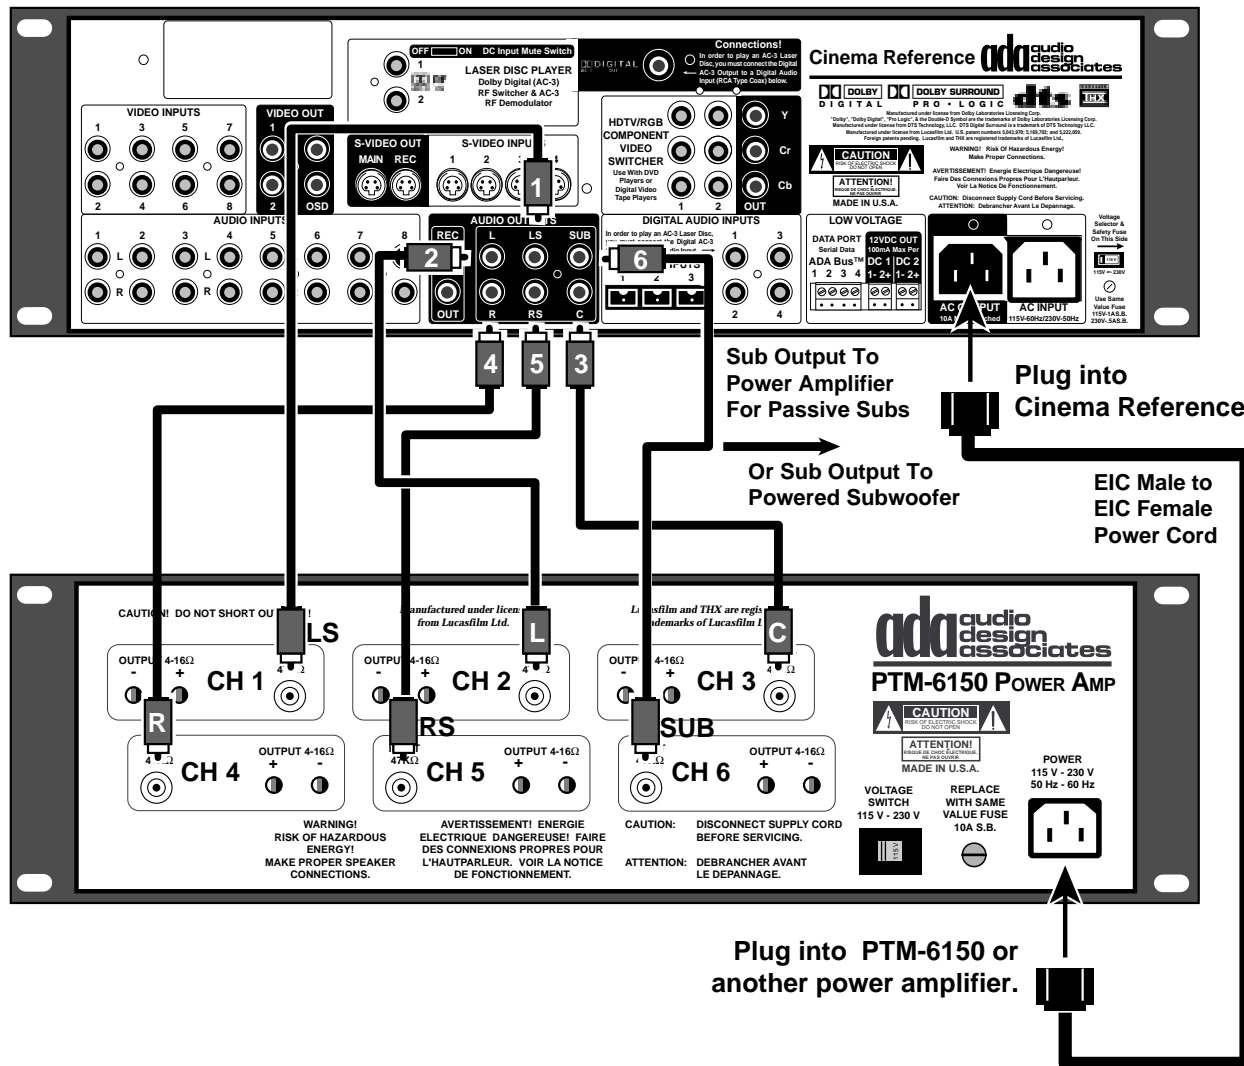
OFF ON DC Input Mute Switch
1
2
LASER DISC PLAYER
Dolby Digital (AC-3)
RF Switcher & AC-3
RF Demodulator
DIGITAL
Connections!
In order to play an AC-3 Laser Disc, you must connect the Digital AC-3 Output to a Digital Audio Input (RCA Type Coax) below.
Cinema Reference
ada audio design associates
DOLBY DIGITAL
DOLBY SURROUND PRO • LOGIC
dts
THX
Manufactured under license from Dolby Laboratories Licensing Corp. "Dolby", "Dolby Digital", "Pro Logic", & the Double-D Symbol are the trademarks of Dolby Laboratories Licensing Corp. Manufactured under license from DTS Technology LLC. DTS Digital Surround is a trademark of DTS Technology LLC. Manufactured under license from Lucasfilm Ltd. U.S. patent numbers 5,043,970; 5,189,703; and 5,222,059. Foreign patents pending. Lucasfilm and THX are registered trademarks of Lucasfilm Ltd.
VIDEO INPUTS
1 3 5 7
2 4 6 8
VIDEO OUT
1
2
OSD
S-VIDEO OUT
MAIN REC
S-VIDEO INPUTS
1 2
HDTV/RGB COMPONENT VIDEO SWITCHER
Use With DVD Players or Digital Video Tape Players
1 2 OUT
Y
Cr
Cb
CAUTION
RISK OF ELECTRIC SHOCK DO NOT OPEN
ATTENTION!
RISQUE DE CHOC ELECTRIQUE NE PAS OUVRIR
MADE IN U.S.A.
WARNING! Risk of Hazardous Energy! Make Proper Connections.
AVERTISSEMENT! Energie Electrique Dangereuse! Faire Des Connexions Propres Pour L'Hautparleur. Voir La Notice De Fonctionnement.
CAUTION: Disconnect Supply Cord Before Servicing.
ATTENTION: Debrancher Avant Le Depannage.
AUDIO INPUTS
1 2 3 4 5 6 7 8
L R L R
REC
OUT
AUDIO OUTPUTS
L LS SUB
R RS C
DIGITAL AUDIO INPUTS
In order to play an AC-3 Laser Disc, you must connect the Digital AC-3 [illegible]
1 3
2 4
LOW VOLTAGE
DATA PORT
Serial Data
ADA Bus™
1 2 3 4
12VDC OUT
100mA Max Per
DC 1 DC 2
1- 2+ 1- 2+
AC OUTPUT
10A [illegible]
AC INPUT
115V-60Hz/230V-50Hz
Voltage Selector & Safety Fuse On This Side
115V
115V — 230V
Use Same Value Fuse 115V-1A S.B. 230V-.5A S.B.
1
2
6
4
5
3
Sub Output To Power Amplifier For Passive Subs
Or Sub Output To Powered Subwoofer
Plug into Cinema Reference
EIC Male to EIC Female Power Cord
CAUTION! DO NOT SHORT OU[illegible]!
Manufactured under licen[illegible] from Lucasfilm Ltd.
Lu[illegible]asfilm and THX are regis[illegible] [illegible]ademarks of Lucasfilm L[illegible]
LS
L
C
OUTPUT 4-16Ω
- +
CH 1
4 Ω
OUTPUT 4-16Ω
- +
CH 2
OUTP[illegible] 4-16Ω
- +
CH 3
R
RS
SUB
ada audio design associates
PTM-6150 POWER AMP
CAUTION
RISK OF ELECTRIC SHOCK DO NOT OPEN
ATTENTION!
RISQUE DE CHOC ELECTRIQUE NE PAS OUVRIR
MADE IN U.S.A.
OUTPUT 4-16Ω
+ -
CH 4
OUTPUT 4-16Ω
+ -
CH 5
OUTPUT 4-16Ω
+ -
CH 6
VOLTAGE SWITCH
115 V - 230 V
REPLACE WITH SAME VALUE FUSE 10A S.B.
POWER
115 V - 230 V
50 Hz - 60 Hz
WARNING! RISK OF HAZARDOUS ENERGY! MAKE PROPER SPEAKER CONNECTIONS.
AVERTISSEMENT! ENERGIE ELECTRIQUE DANGEREUSE! FAIRE DES CONNEXIONS PROPRES POUR L'HAUTPARLEUR. VOIR LA NOTICE DE FONCTIONNEMENT.
CAUTION: DISCONNECT SUPPLY CORD BEFORE SERVICING.
ATTENTION: DEBRANCHER AVANT LE DEPANNAGE.
115V
Plug into PTM-6150 or another power amplifier.